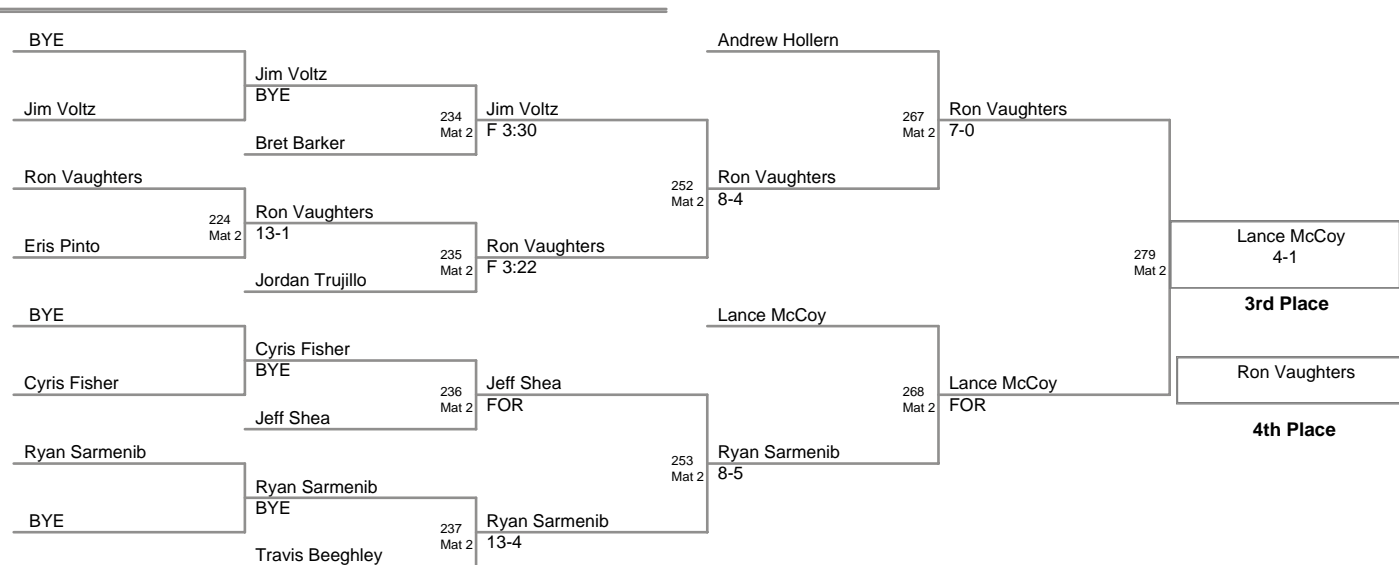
BYE

Jim Voltz

Jim Voltz
BYE

Bret Barker

234
Mat 2

Jim Voltz
F 3:30

Ron Vaughters

Eris Pinto

224
Mat 2

Ron Vaughters
13-1

Jordan Trujillo

235
Mat 2

Ron Vaughters
F 3:22

252
Mat 2

Ron Vaughters
8-4

Andrew Hollern

267
Mat 2

Ron Vaughters
7-0

BYE

Cyris Fisher

Cyris Fisher
BYE

Jeff Shea

236
Mat 2

Jeff Shea
FOR

Ryan Sarmenib

BYE

Ryan Sarmenib
BYE

Travis Beeghley

237
Mat 2

Ryan Sarmenib
13-4

253
Mat 2

Ryan Sarmenib
8-5

Lance McCoy

268
Mat 2

Lance McCoy
FOR

279
Mat 2

Lance McCoy
4-1

3rd Place

Ron Vaughters

4th Place